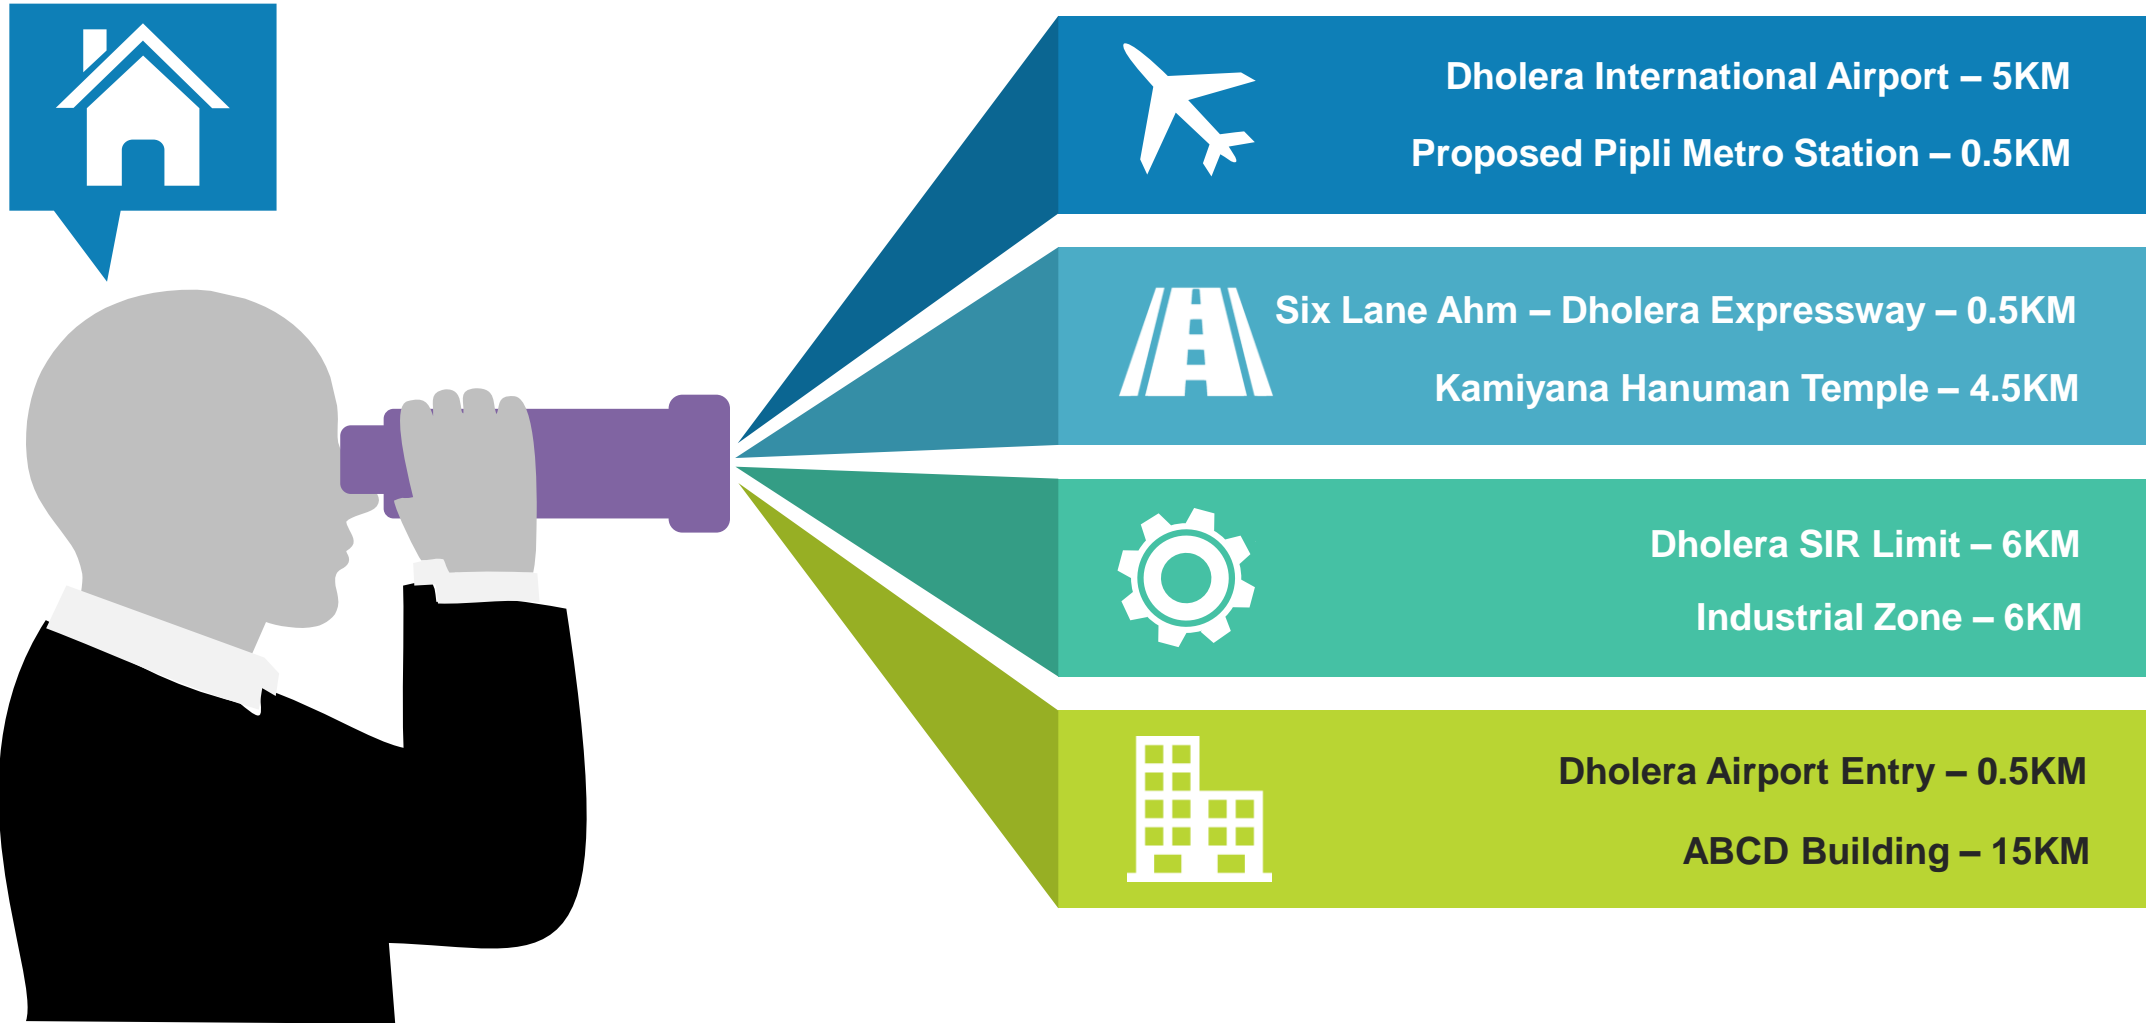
Dholera International Airport – 5KM

Proposed Pipli Metro Station – 0.5KM

Six Lane Ahm – Dholera Expressway – 0.5KM

Kamiyana Hanuman Temple – 4.5KM

Dholera SIR Limit – 6KM

Industrial Zone – 6KM

Dholera Airport Entry – 0.5KM

ABCD Building – 15KM